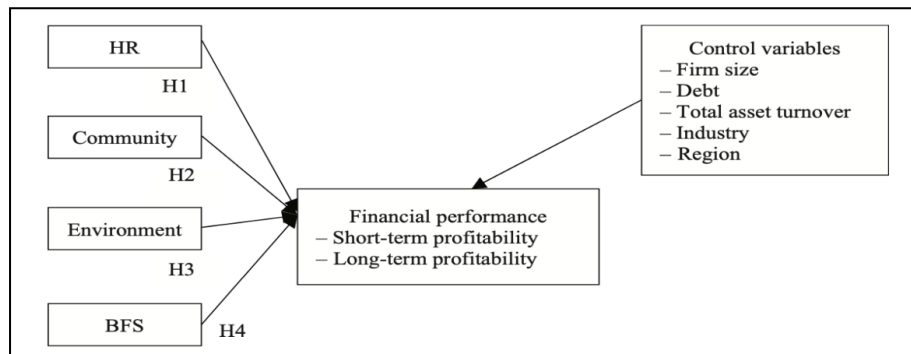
HR

H1

Community

H2

Environment

H3

BFS

H4

Control variables
– Firm size
– Debt
– Total asset turnover
– Industry
– Region

Financial performance
– Short-term profitability
– Long-term profitability